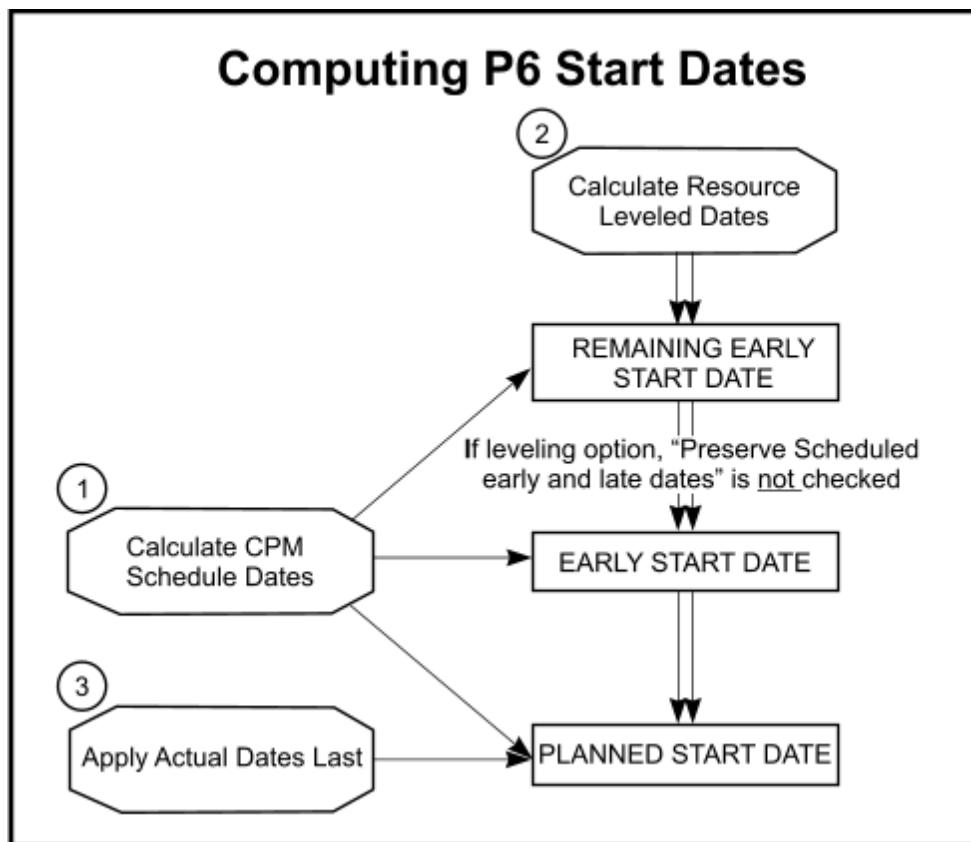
Computing P6 Start Dates

2

Calculate Resource Leveled Dates

REMAINING EARLY START DATE

If leveling option, "Preserve Scheduled early and late dates" is not checked

1

Calculate CPM Schedule Dates

EARLY START DATE

3

Apply Actual Dates Last

PLANNED START DATE